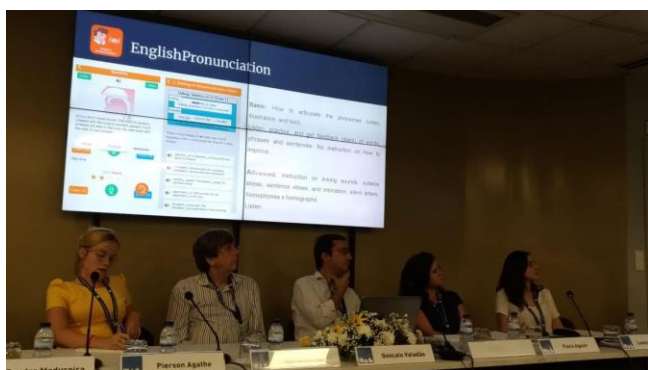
EnglishPronunciation

Basic: How to articulate the phonemes: Listen, illustration and tests.
Listen, practice, and get feedback (stars) of words, phrases and sentences. No instruction on how to improve.

Advanced: Instruction on linking sounds, syllable stress, sentence stress, and intonation, silent letters, homophones e homographs.
Listen.

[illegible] Medeweiros

Pierson Agathe

Goncalo Valadão

Paula Aguiar